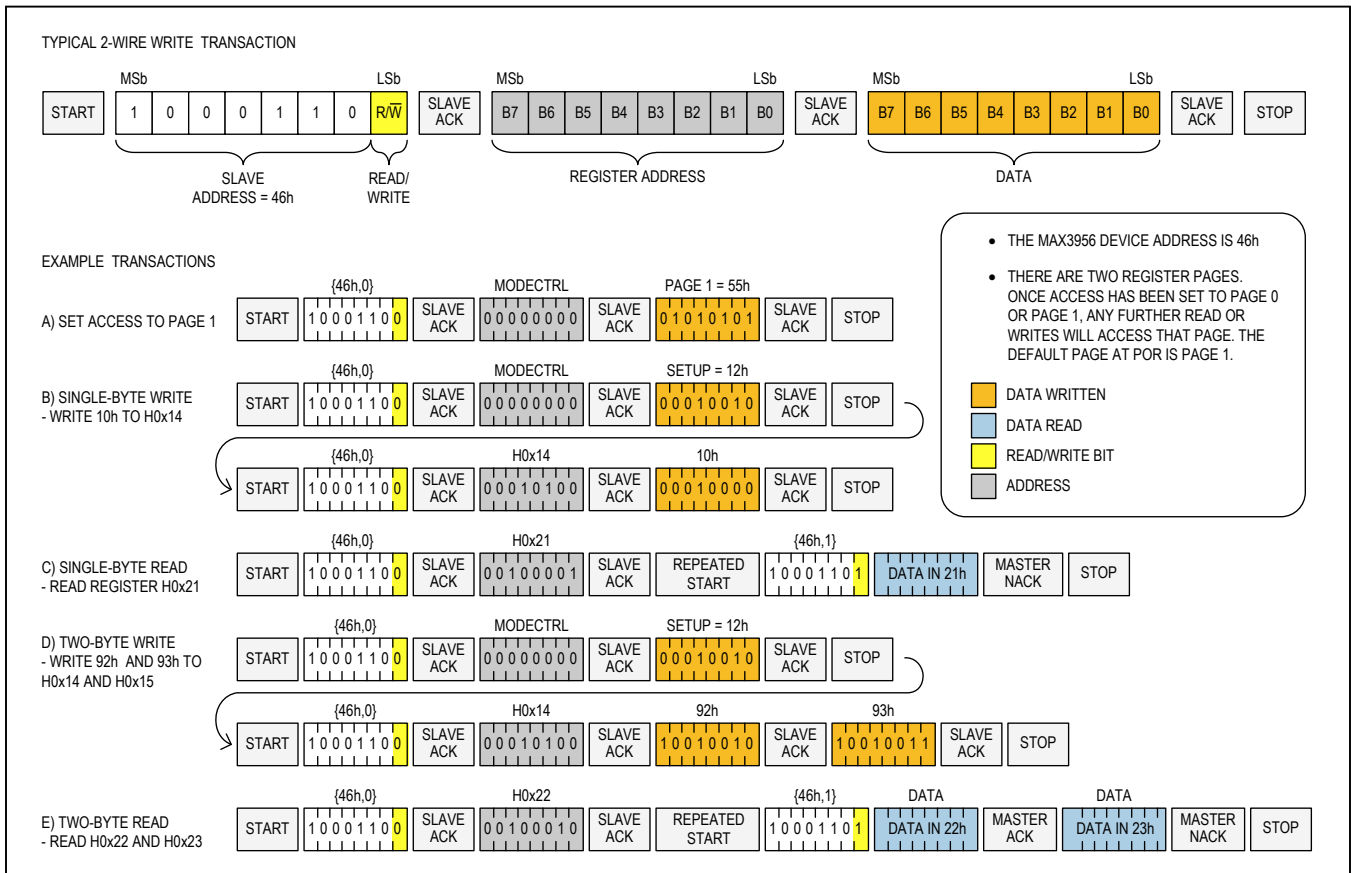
TYPICAL 2-WIRE WRITE TRANSACTION

MSb LSb MSb LSb MSb LSb

START 1 0 0 0 1 1 0 $R/\overline{W}$ SLAVE ACK B7 B6 B5 B4 B3 B2 B1 B0 SLAVE ACK B7 B6 B5 B4 B3 B2 B1 B0 SLAVE ACK STOP

SLAVE ADDRESS = 46h READ/ WRITE REGISTER ADDRESS DATA

- THE MAX3956 DEVICE ADDRESS IS 46h
- THERE ARE TWO REGISTER PAGES. ONCE ACCESS HAS BEEN SET TO PAGE 0 OR PAGE 1, ANY FURTHER READ OR WRITES WILL ACCESS THAT PAGE. THE DEFAULT PAGE AT POR IS PAGE 1.

DATA WRITTEN
DATA READ
READ/WRITE BIT
ADDRESS

EXAMPLE TRANSACTIONS

A) SET ACCESS TO PAGE 1
START {46h,0} 10001100 SLAVE ACK MODECTRL 00000000 SLAVE ACK PAGE 1 = 55h 01010101 SLAVE ACK STOP

B) SINGLE-BYTE WRITE - WRITE 10h TO H0x14
START {46h,0} 10001100 SLAVE ACK MODECTRL 00000000 SLAVE ACK SETUP = 12h 00010010 SLAVE ACK STOP

START {46h,0} 10001100 SLAVE ACK H0x14 00010100 SLAVE ACK 10h 00010000 SLAVE ACK STOP

C) SINGLE-BYTE READ - READ REGISTER H0x21
START {46h,0} 10001100 SLAVE ACK H0x21 00100001 SLAVE ACK REPEATED START {46h,1} 10001101 DATA IN 21h MASTER NACK STOP

D) TWO-BYTE WRITE - WRITE 92h AND 93h TO H0x14 AND H0x15
START {46h,0} 10001100 SLAVE ACK MODECTRL 00000000 SLAVE ACK SETUP = 12h 00010010 SLAVE ACK STOP

START {46h,0} 10001100 SLAVE ACK H0x14 00010100 SLAVE ACK 92h 10010010 SLAVE ACK 93h 10010011 SLAVE ACK STOP

E) TWO-BYTE READ - READ H0x22 AND H0x23
START {46h,0} 10001100 SLAVE ACK H0x22 00100010 SLAVE ACK REPEATED START {46h,1} 10001101 DATA DATA IN 22h MASTER ACK DATA DATA IN 23h MASTER NACK STOP